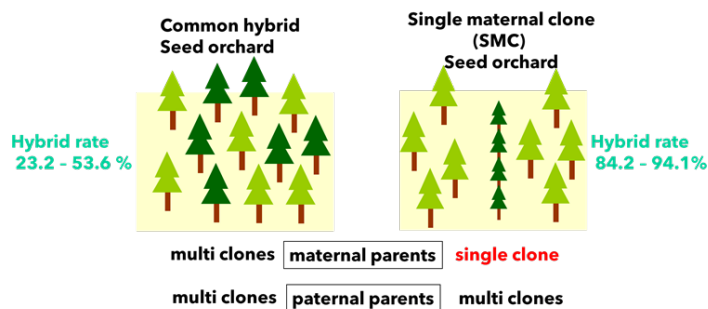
Common hybrid
Seed orchard

Single maternal clone
(SMC)
Seed orchard

Hybrid rate
23.2 – 53.6 %

Hybrid rate
84.2 – 94.1%

multi clones maternal parents single clone

multi clones paternal parents multi clones